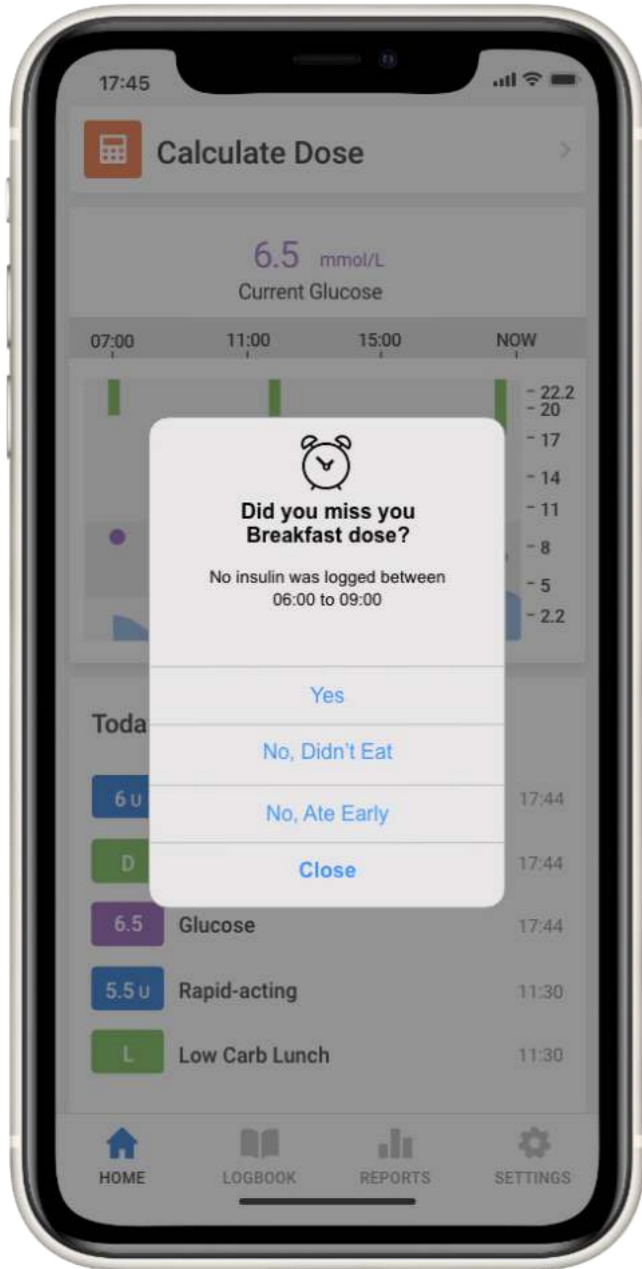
17:45

Calculate Dose

6.5 mmol/L
Current Glucose

07:00 11:00 15:00 NOW

22.2
20
17
14
11
8
5
2.2

Did you miss you Breakfast dose?

No insulin was logged between 06:00 to 09:00

Yes

No, Didn't Eat

No, Ate Early

Close

Toda

6 U 17:44

D 17:44

6.5 Glucose 17:44

5.5 U Rapid-acting 11:30

L Low Carb Lunch 11:30

HOME LOGBOOK REPORTS SETTINGS